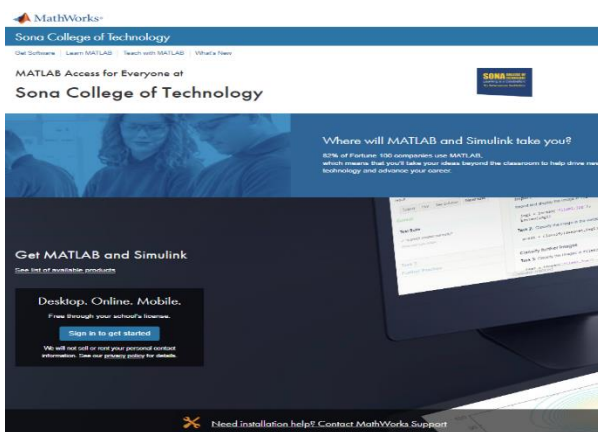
MathWorks

Sona College of Technology

Get Software | Learn MATLAB | Teach with MATLAB | What's New

MATLAB Access for Everyone at

Sona College of Technology

SONA COLLEGE OF TECHNOLOGY

Where will MATLAB and Simulink take you?

82% of Fortune 100 companies use MATLAB, which means that you'll take your ideas beyond the classroom to help drive new technology and advance your career.

Get MATLAB and Simulink

See list of available products

Desktop. Online. Mobile.

Free through your school's license.

Sign in to get started

We will not sell or rent your personal contact information. See our privacy policy for details.

Need installation help? Contact MathWorks Support